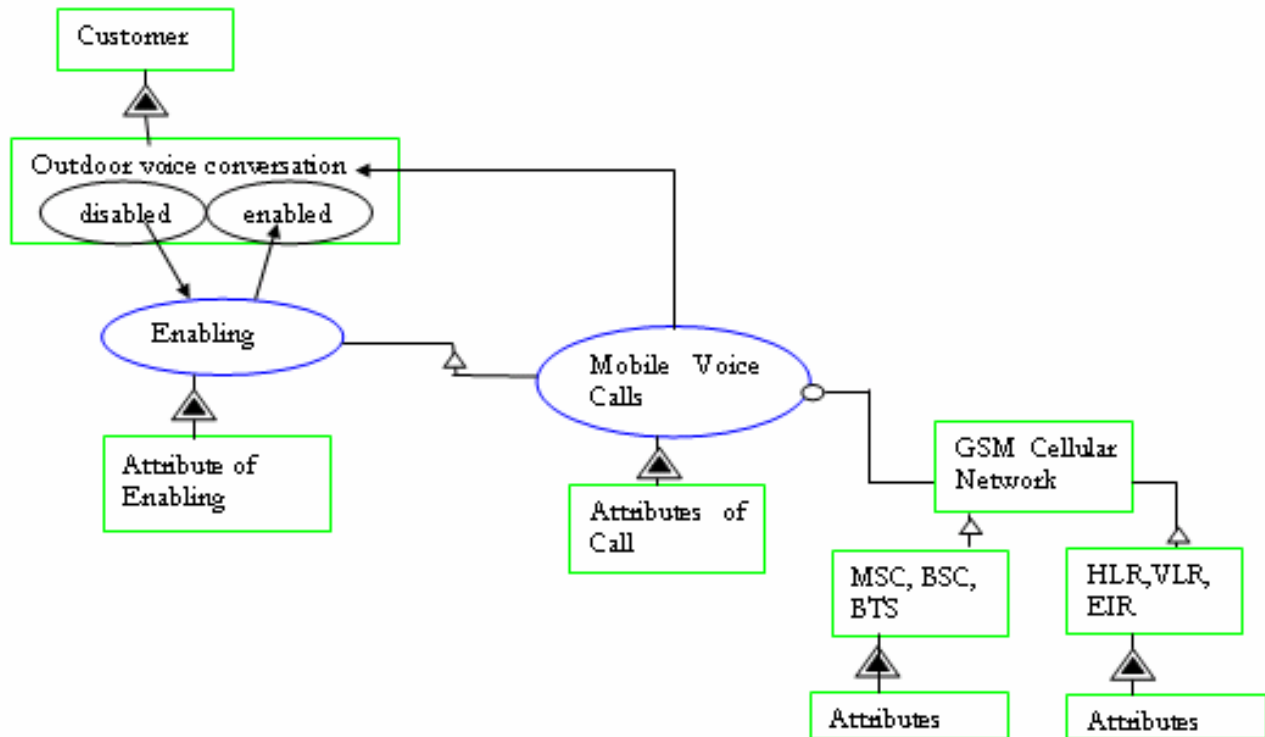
Customer

Outdoor voice conversation

disabled

enabled

Enabling

Attribute of Enabling

Mobile Voice Calls

Attributes of Call

GSM Cellular Network

MSC, BSC, BTS

HLR,VLR, EIR

Attributes

Attributes